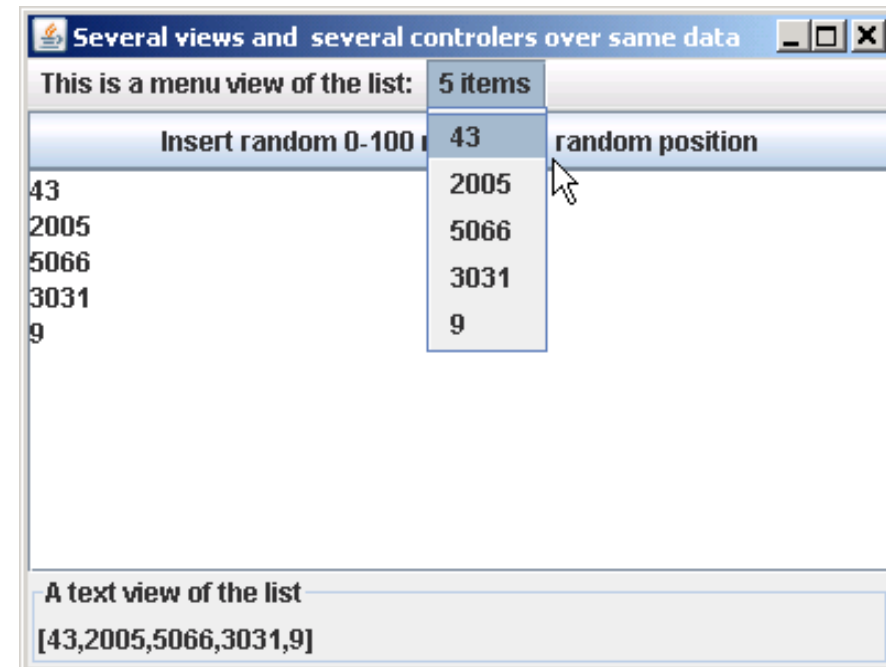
Several views and several controlers over same data

This is a menu view of the list: 5 items

Insert random 0-100 n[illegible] random position

43
2005
5066
3031
9

43
2005
5066
3031
9

A text view of the list

[43,2005,5066,3031,9]